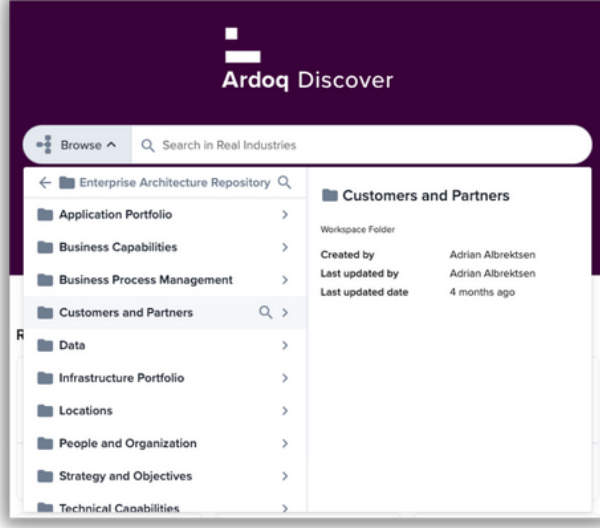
Ardoq Discover

Browse ^ Search in Real Industries

← Enterprise Architecture Repository

Application Portfolio >
Business Capabilities >
Business Process Management >
Customers and Partners >
Data >
Infrastructure Portfolio >
Locations >
People and Organization >
Strategy and Objectives >
Technical Capabilities >

R

Customers and Partners

Workspace Folder

| | |
|---|---|
| Created by | Adrian Albrektsen |
| Last updated by | Adrian Albrektsen |
| Last updated date | 4 months ago |